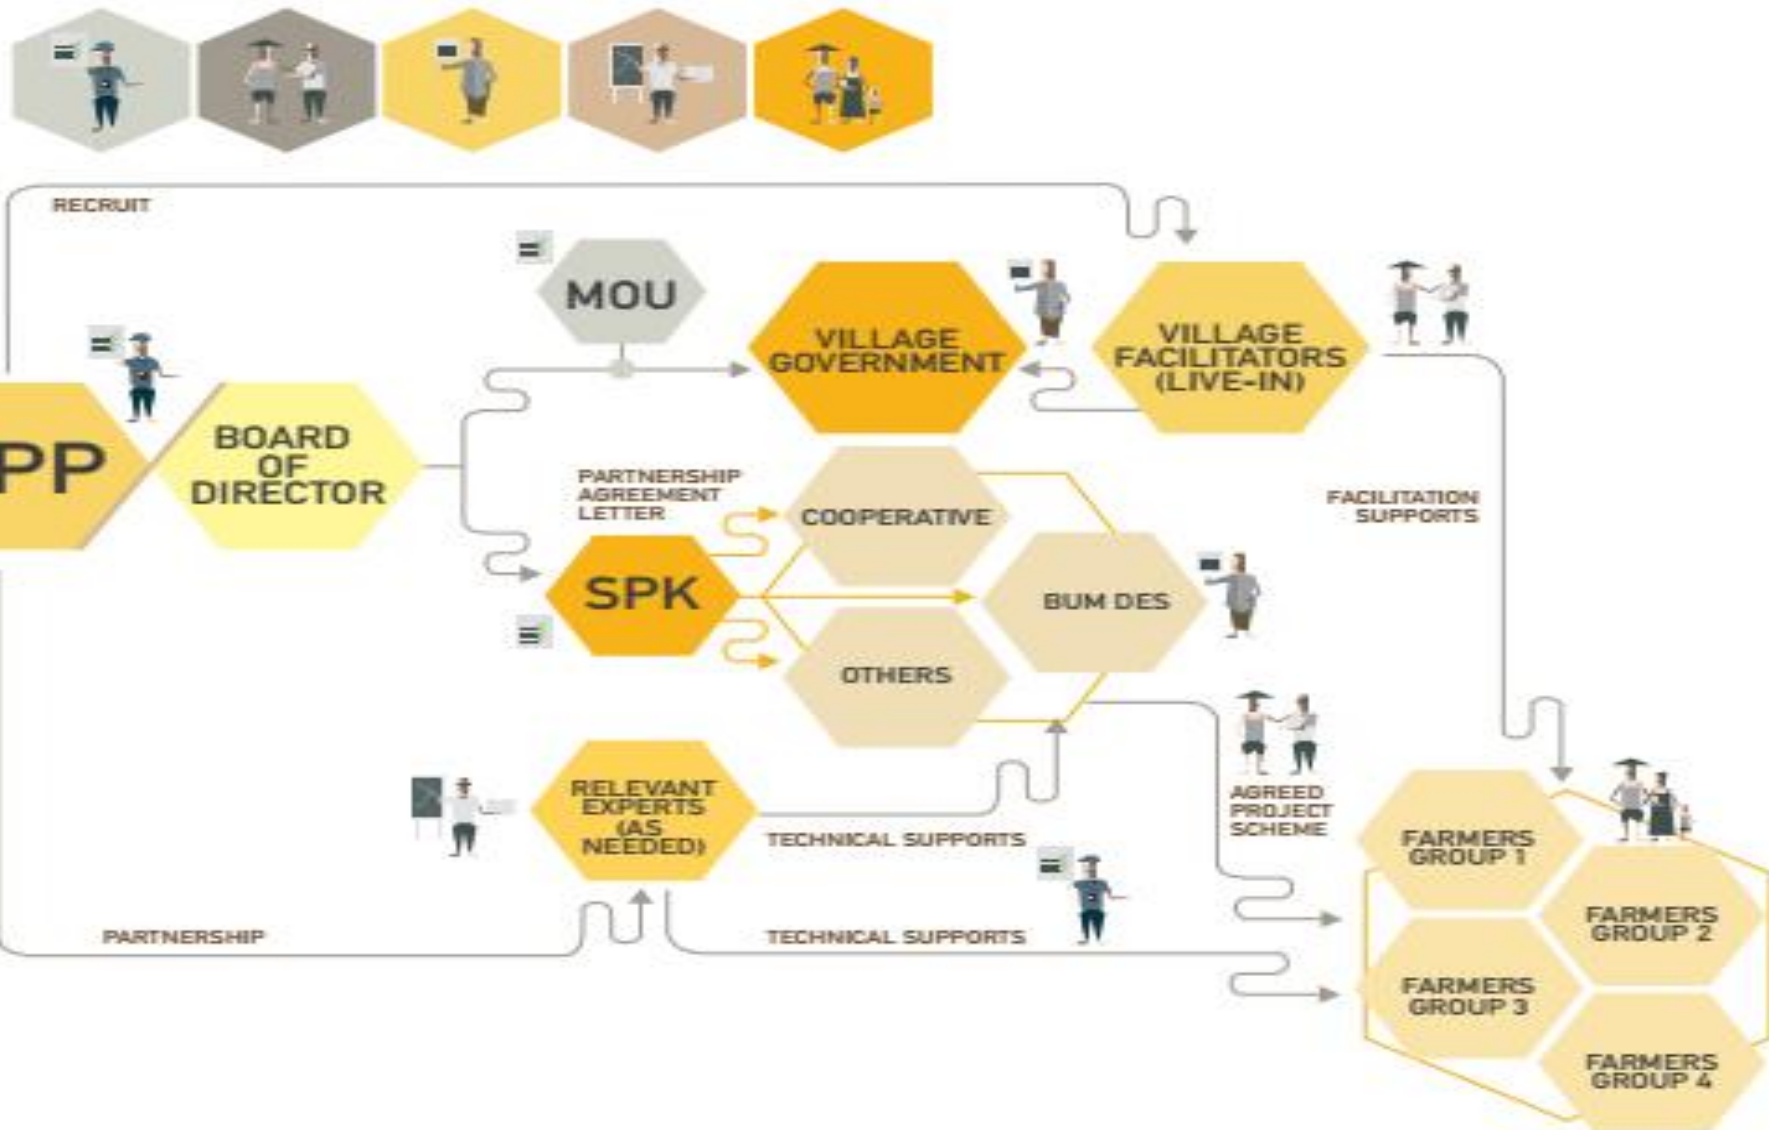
RECRUIT

MOU

VILLAGE GOVERNMENT

VILLAGE FACILITATORS (LIVE-IN)

PP

BOARD OF DIRECTOR

PARTNERSHIP AGREEMENT LETTER

COOPERATIVE

FACILITATION SUPPORTS

SPK

BUM DES

OTHERS

RELEVANT EXPERTS (AS NEEDED)

AGREED PROJECT SCHEME

TECHNICAL SUPPORTS

FARMERS GROUP 1

FARMERS GROUP 2

PARTNERSHIP

TECHNICAL SUPPORTS

FARMERS GROUP 3

FARMERS GROUP 4